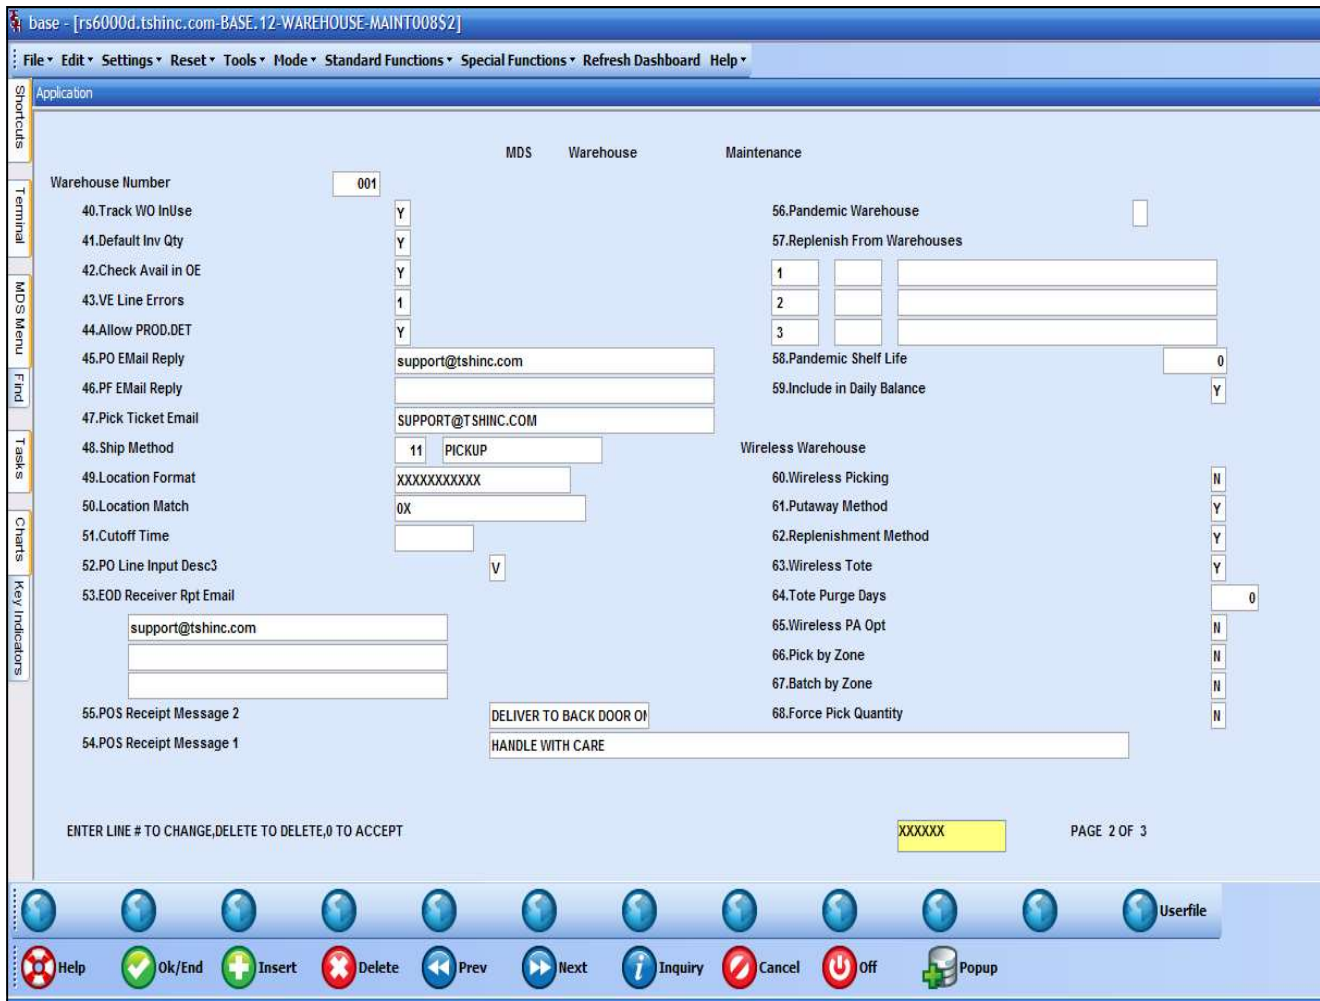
base - [rs6000d.tshinc.com-BASE.12-WAREHOUSE-MAINT008$2]

File Edit Settings Reset Tools Mode Standard Functions Special Functions Refresh Dashboard Help

Shortcuts Terminal MDS Menu Find Tasks Charts Key Indicators

Application

MDS Warehouse Maintenance

Warehouse Number 001

40.Track WO InUse Y
41.Default Inv Qty Y
42.Check Avail in OE Y
43.VE Line Errors 1
44.Allow PROD.DET Y
45.PO EMail Reply support@tshinc.com
46.PF EMail Reply
47.Pick Ticket Email SUPPORT@TSHINC.COM
48.Ship Method 11 PICKUP
49.Location Format XXXXXXXXXXX
50.Location Match 0X
51.Cutoff Time
52.PO Line Input Desc3 V
53.EOD Receiver Rpt Email
support@tshinc.com
55.POS Receipt Message 2 DELIVER TO BACK DOOR OI
54.POS Receipt Message 1 HANDLE WITH CARE

56.Pandemic Warehouse
57.Replenish From Warehouses
1
2
3
58.Pandemic Shelf Life 0
59.Include in Daily Balance Y

Wireless Warehouse
60.Wireless Picking N
61.Putaway Method Y
62.Replenishment Method Y
63.Wireless Tote Y
64.Tote Purge Days 0
65.Wireless PA Opt N
66.Pick by Zone N
67.Batch by Zone N
68.Force Pick Quantity N

ENTER LINE # TO CHANGE,DELETE TO DELETE,0 TO ACCEPT XXXXXX PAGE 2 OF 3

Userfile

Help Ok/End Insert Delete Prev Next Inquiry Cancel Off Popup